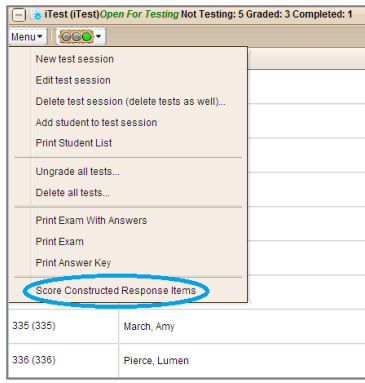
iTest (iTest) Open For Testing Not Testing: 5 Graded: 3 Completed: 1

Menu

New test session
Edit test session
Delete test session (delete tests as well)...
Add student to test session
Print Student List

Ungrade all tests...
Delete all tests...

Print Exam With Answers
Print Exam
Print Answer Key

Score Constructed Response Items

| 335 (335) | March, Amy |
|---|---|
| 336 (336) | Pierce, Lumen |